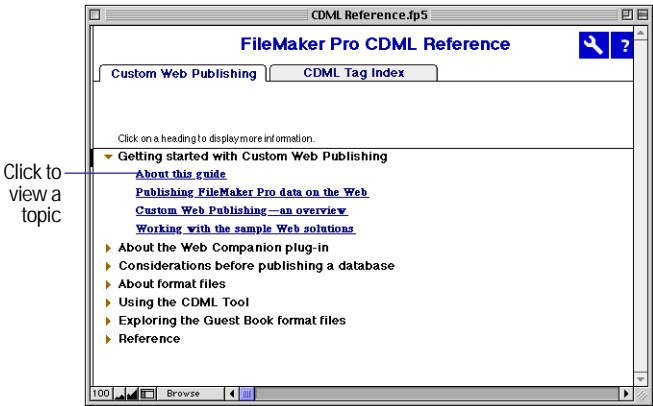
CDML Reference.fp5

FileMaker Pro CDML Reference

?

Custom Web Publishing

CDML Tag Index

Click on a heading to display more information.

Getting started with Custom Web Publishing

About this guide

Publishing FileMaker Pro data on the Web

Custom Web Publishing—an overview

Working with the sample Web solutions

About the Web Companion plug-in

Considerations before publishing a database

About format files

Using the CDML Tool

Exploring the Guest Book format files

Reference

Click to view a topic

100

Browse